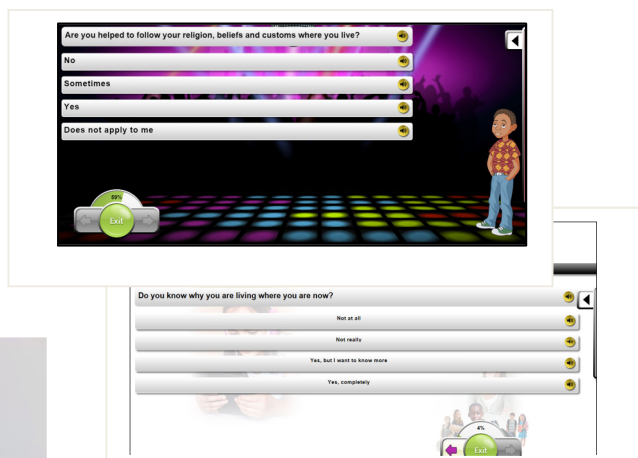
Are you helped to follow your religion, beliefs and customs where you live?

No

Sometimes

Yes

Does not apply to me

59%

Exit

Do you know why you are living where you are now?

Not at all

Not really

Yes, but I want to know more

Yes, completely

4%

Exit